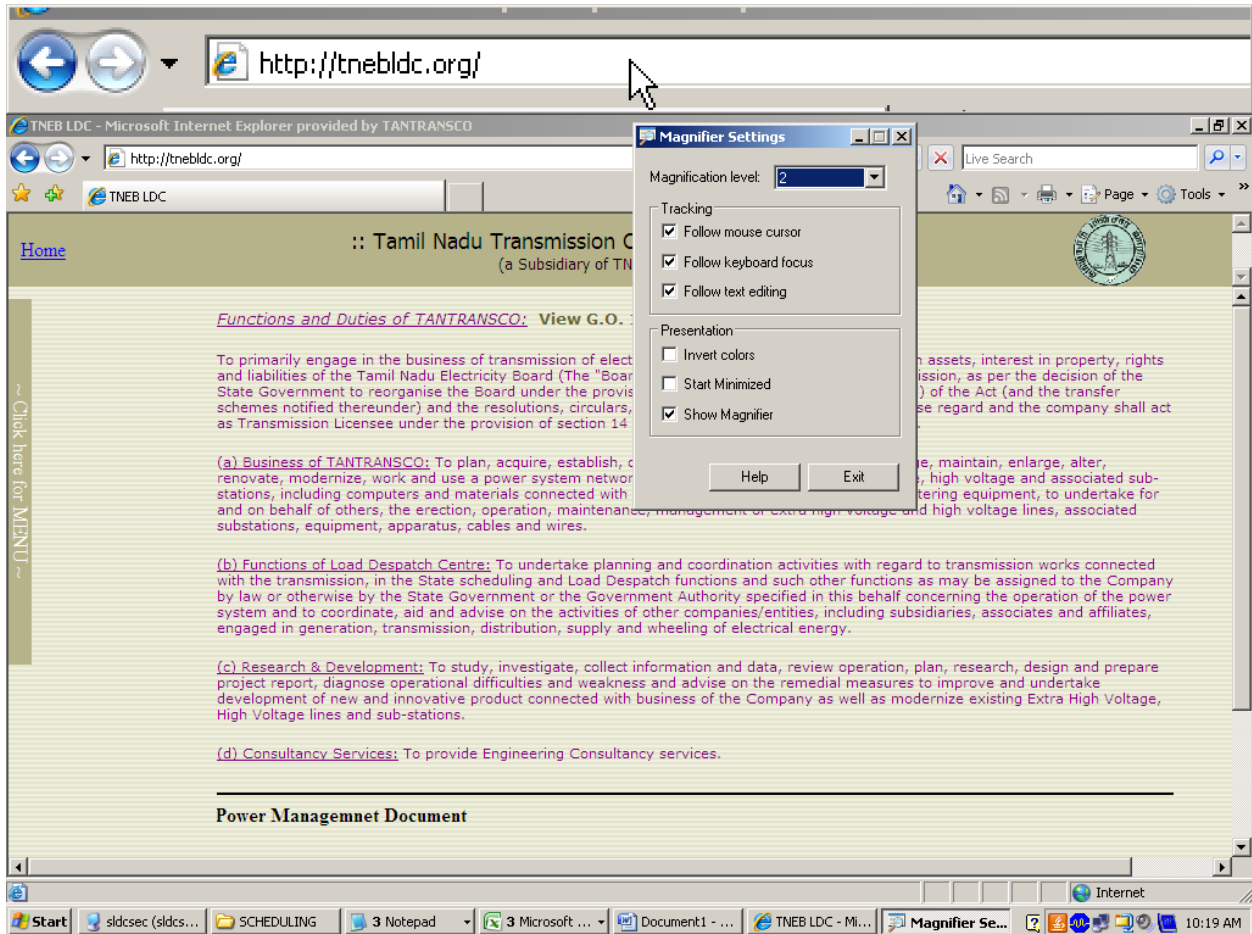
http://tnebldc.org/

TNEB LDC - Microsoft Internet Explorer provided by TANTRANSCO

http://tnebldc.org/

Live Search

TNEB LDC

Page ▾ Tools ▾

Magnifier Settings

Magnification level: 2

Tracking

Follow mouse cursor

Follow keyboard focus

Follow text editing

Presentation

Invert colors

Start Minimized

Show Magnifier

Help

Exit

Home

:: Tamil Nadu Transmission C

(a Subsidiary of TN

~ Click here for MENU ~

Functions and Duties of TANTRANSCO: View G.O. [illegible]

To primarily engage in the business of transmission of elect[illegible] assets, interest in property, rights and liabilities of the Tamil Nadu Electricity Board (The "Boar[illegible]ission, as per the decision of the State Government to reorganise the Board under the provis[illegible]) of the Act (and the transfer schemes notified thereunder) and the resolutions, circulars, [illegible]se regard and the company shall act as Transmission Licensee under the provision of section 14 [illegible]

(a) Business of TANTRANSCO: To plan, acquire, establish, c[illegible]e, maintain, enlarge, alter, renovate, modernize, work and use a power system networ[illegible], high voltage and associated sub-stations, including computers and materials connected with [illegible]tering equipment, to undertake for and on behalf of others, the erection, operation, maintenance, management of extra high voltage and high voltage lines, associated substations, equipment, apparatus, cables and wires.

(b) Functions of Load Despatch Centre: To undertake planning and coordination activities with regard to transmission works connected with the transmission, in the State scheduling and Load Despatch functions and such other functions as may be assigned to the Company by law or otherwise by the State Government or the Government Authority specified in this behalf concerning the operation of the power system and to coordinate, aid and advise on the activities of other companies/entities, including subsidiaries, associates and affiliates, engaged in generation, transmission, distribution, supply and wheeling of electrical energy.

(c) Research & Development: To study, investigate, collect information and data, review operation, plan, research, design and prepare project report, diagnose operational difficulties and weakness and advise on the remedial measures to improve and undertake development of new and innovative product connected with business of the Company as well as modernize existing Extra High Voltage, High Voltage lines and sub-stations.

(d) Consultancy Services: To provide Engineering Consultancy services.

Power Managemnet Document

Internet

Start | sldcsec (sldcs... | SCHEDULING | 3 Notepad | 3 Microsoft ... | Document1 - ... | TNEB LDC - Mi... | Magnifier Se... | 10:19 AM